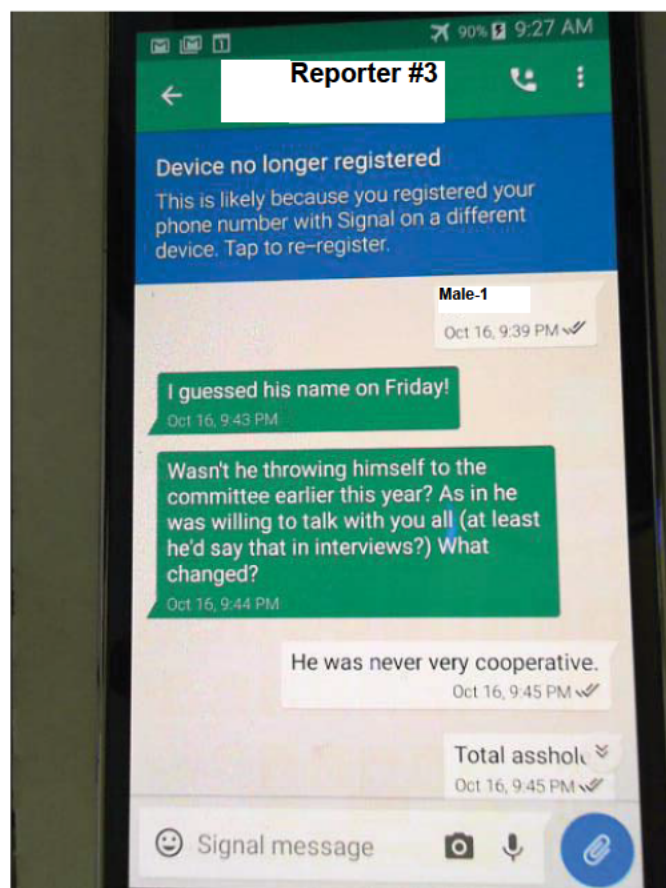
90% 9:27 AM

Reporter #3

Device no longer registered
This is likely because you registered your phone number with Signal on a different device. Tap to re-register.

Male-1
Oct 16, 9:39 PM

I guessed his name on Friday!
Oct 16, 9:43 PM

Wasn't he throwing himself to the committee earlier this year? As in he was willing to talk with you all (at least he'd say that in interviews?) What changed?
Oct 16, 9:44 PM

He was never very cooperative.
Oct 16, 9:45 PM

Total assholi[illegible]
Oct 16, 9:45 PM

Signal message